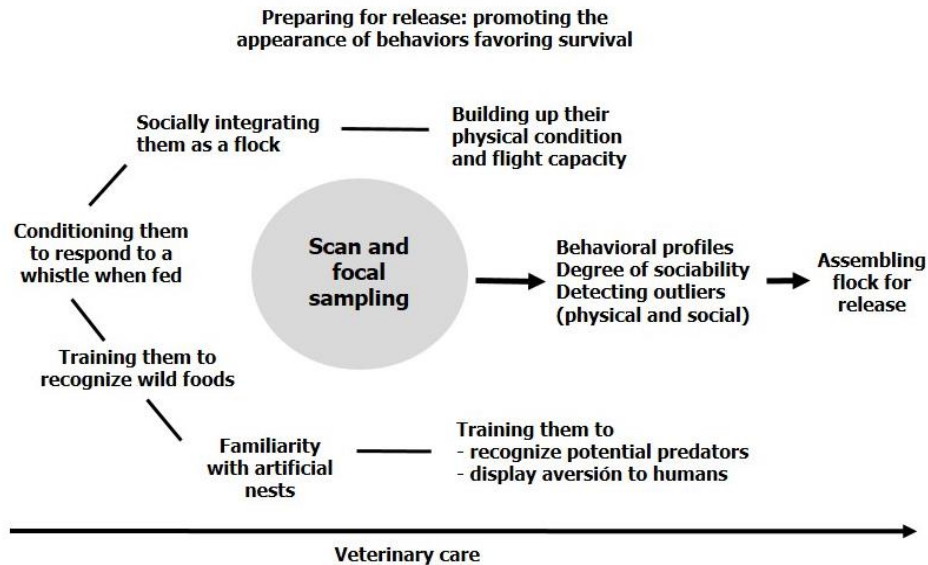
Preparing for release: promoting the appearance of behaviors favoring survival

Socially integrating them as a flock

Building up their physical condition and flight capacity

Conditioning them to respond to a whistle when fed

Scan and focal sampling

Behavioral profiles
Degree of sociability
Detecting outliers (physical and social)

Assembling flock for release

Training them to recognize wild foods

Familiarity with artificial nests

Training them to
- recognize potential predators
- display aversión to humans

Veterinary care